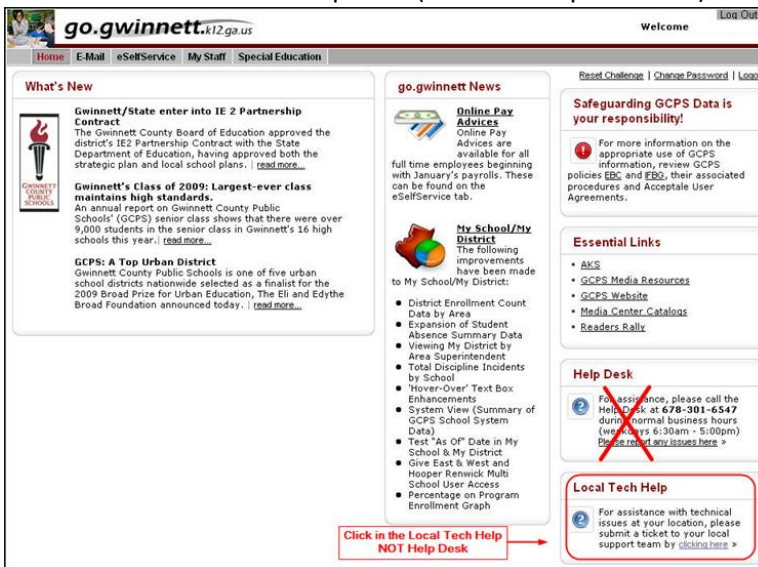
go.gwinnett.k12.ga.us

Welcome

Log Out

Home | E-Mail | eSelfService | My Staff | Special Education

Reset Challenge | Change Password | Logo

What's New

GWINNETT COUNTY PUBLIC SCHOOLS

Gwinnett/State enter into IE 2 Partnership Contract
The Gwinnett County Board of Education approved the district's IE2 Partnership Contract with the State Department of Education, having approved both the strategic plan and local school plans. | read more...

Gwinnett's Class of 2009: Largest-ever class maintains high standards.
An annual report on Gwinnett County Public Schools' (GCPS) senior class shows that there were over 9,000 students in the senior class in Gwinnett's 16 high schools this year. | read more...

GCPS: A Top Urban District
Gwinnett County Public Schools is one of five urban school districts nationwide selected as a finalist for the 2009 Broad Prize for Urban Education, The Eli and Edythe Broad Foundation announced today. | read more...

go.gwinnett News

Online Pay Advices
Online Pay Advices are available for all full time employees beginning with January's payrolls. These can be found on the eSelfService tab.

My School/My District
The following improvements have been made to My School/My District:

- District Enrollment Count Data by Area
- Expansion of Student Absence Summary Data
- Viewing My District by Area Superintendent
- Total Discipline Incidents by School
- 'Hover-Over' Text Box Enhancements
- System View (Summary of GCPS School System Data)
- Test "As Of" Date in My School & My District
- Give East & West and Hooper Renwick Multi School User Access
- Percentage on Program Enrollment Graph

Safeguarding GCPS Data is your responsibility!

For more information on the appropriate use of GCPS information, review GCPS policies EBC and IFBG, their associated procedures and Acceptale User Agreements.

Essential Links

- AKS
- GCPS Media Resources
- GCPS Website
- Media Center Catalogs
- Readers Rally

Help Desk

For assistance, please call the Help Desk at 678-301-6547 during normal business hours (weekdays 6:30am - 5:00pm)
Please report any issues here »

Local Tech Help

For assistance with technical issues at your location, please submit a ticket to your local support team by clicking here »

Click in the Local Tech Help NOT Help Desk